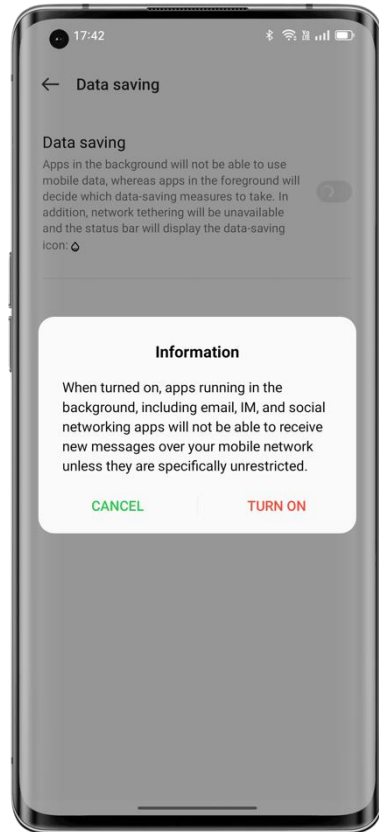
17:42

← Data saving

Data saving

Apps in the background will not be able to use mobile data, whereas apps in the foreground will decide which data-saving measures to take. In addition, network tethering will be unavailable and the status bar will display the data-saving icon:

Information

When turned on, apps running in the background, including email, IM, and social networking apps will not be able to receive new messages over your mobile network unless they are specifically unrestricted.

CANCEL

TURN ON